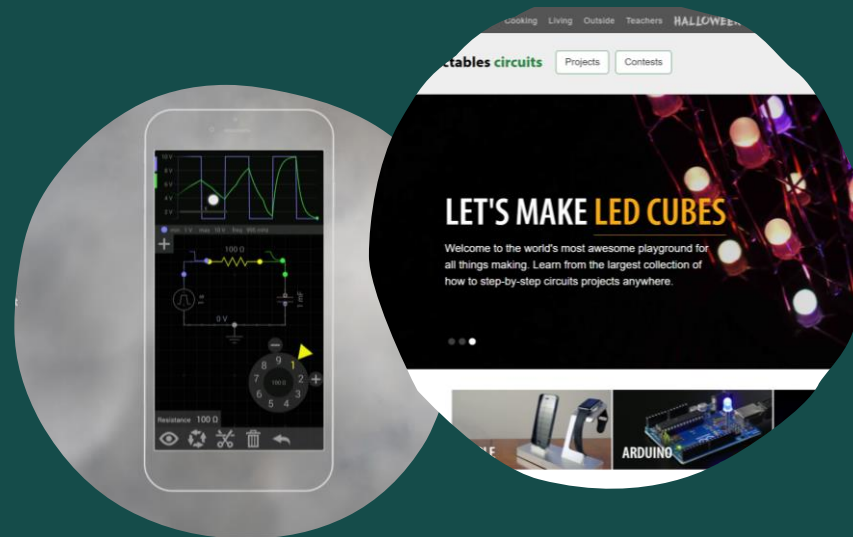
Cooking Living Outside Teachers HALLOWEEN

ctables circuits Projects Contests

LET'S MAKE LED CUBES

Welcome to the world's most awesome playground for all things making. Learn from the largest collection of how to step-by-step circuits projects anywhere.

ARDUINO

10 V
8 V
6 V
4 V
2 V

100 Ω

0 V

9 0 1
8 2
7 3
6 5 4

Resistance 100 Ω